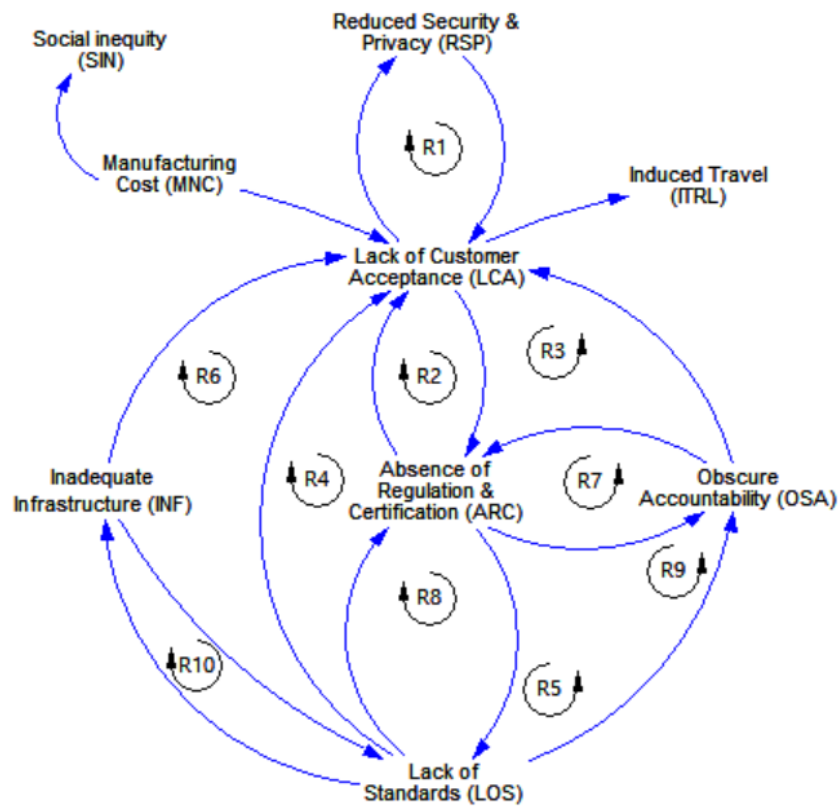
Social inequity (SIN)

Reduced Security & Privacy (RSP)

R1

Manufacturing Cost (MNC)

Induced Travel (ITRL)

Lack of Customer Acceptance (LCA)

R6

R2

R3

R4

Inadequate Infrastructure (INF)

Absence of Regulation & Certification (ARC)

R7

Obscure Accountability (OSA)

R8

R9

R10

R5

Lack of Standards (LOS)